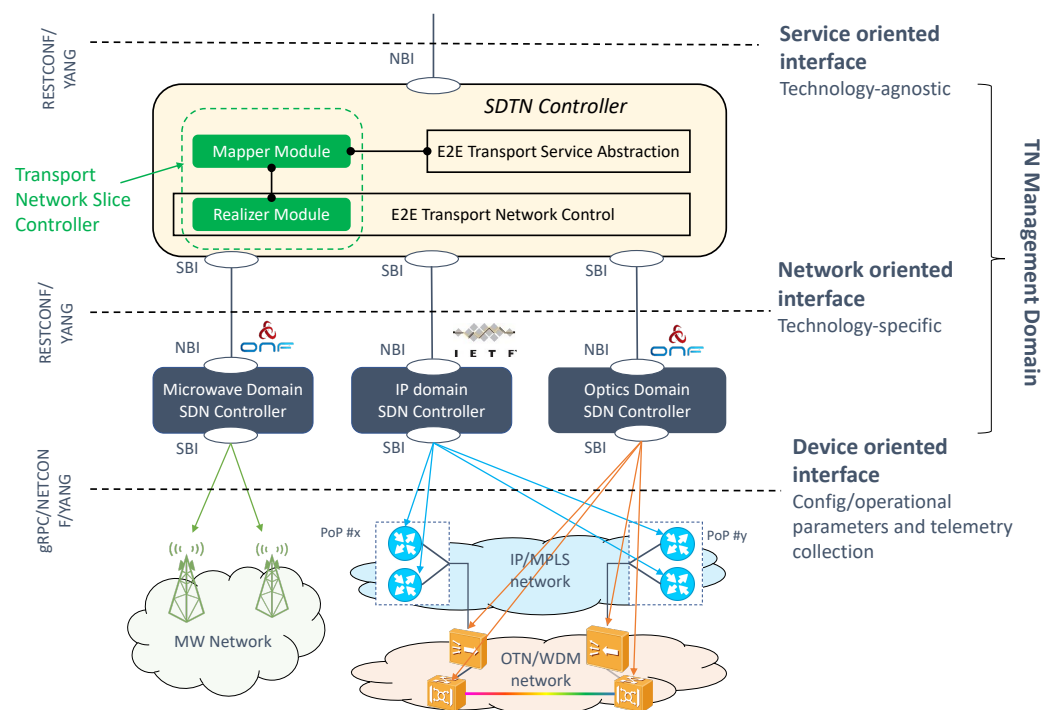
RESTCONF/ YANG

NBI

Service oriented interface
Technology-agnostic

SDTN Controller

Transport Network Slice Controller

Mapper Module

E2E Transport Service Abstraction

Realizer Module

E2E Transport Network Control

TN Management Domain

SBI

SBI

SBI

Network oriented interface
Technology-specific

RESTCONF/ YANG

NBI

ONF

NBI

IETF

NBI

ONF

Microwave Domain SDN Controller

IP domain SDN Controller

Optics Domain SDN Controller

SBI

SBI

SBI

Device oriented interface
Config/operational parameters and telemetry collection

gRPC/NETCONF/YANG

PoP #x

IP/MPLS network

PoP #y

MW Network

OTN/WDM network